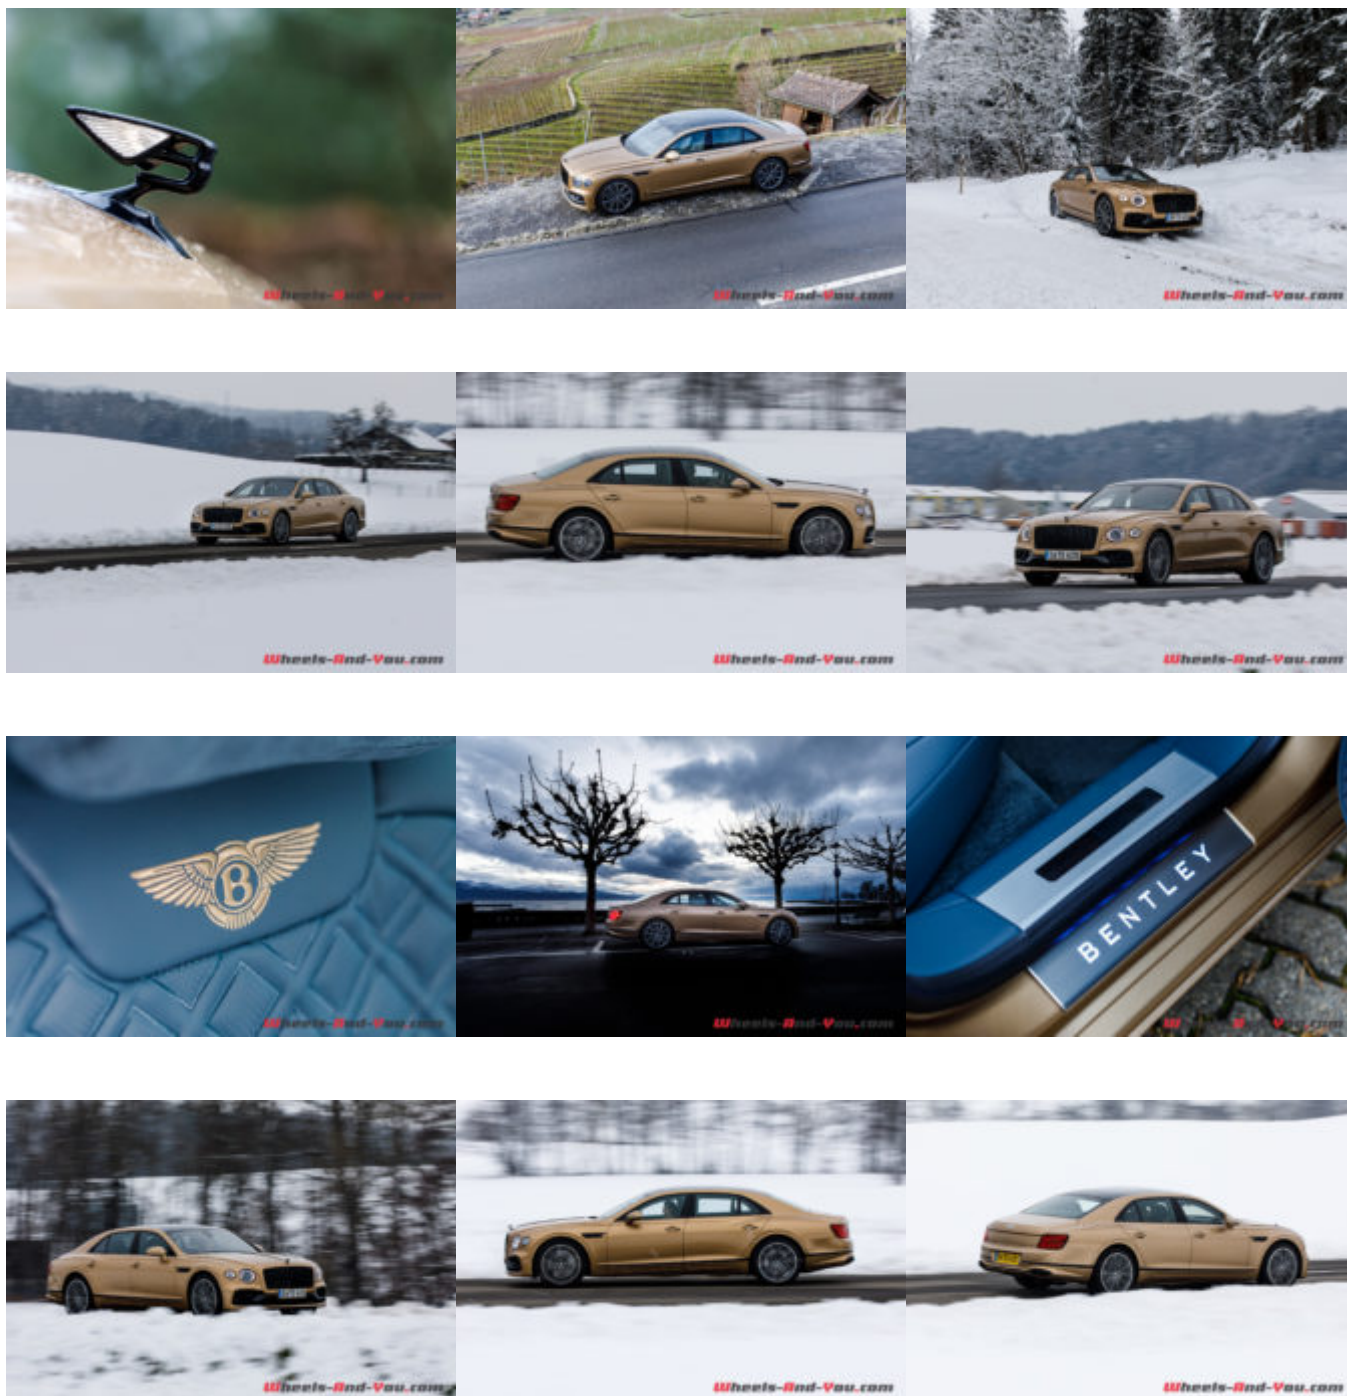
Wheels-And-You.com

Wheels-And-You.com

Wheels-And-You.com

Wheels-And-You.com

Wheels-And-You.com

Wheels-And-You.com

Wheels-And-You.com

Wheels-And-You.com

BENTLEY

Wheels-And-You.com

Wheels-And-You.com

Wheels-And-You.com

Wheels-And-You.com